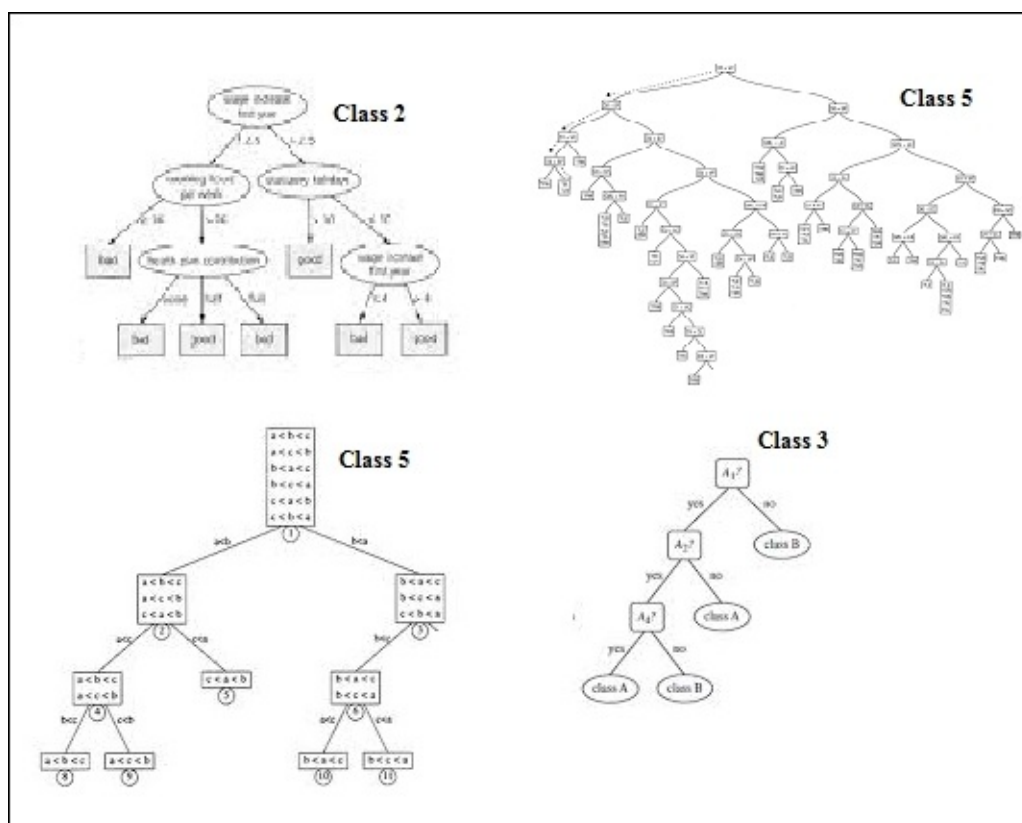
Class 2

wage increase first year

≤ 2.5

> 2.5

working hours per week

statutory holidays

≤ 36

> 36

bad

health plan contribution

> 10

≤ 10

good

wage increase first year

none

half

full

bad

good

bad

≤ 4

> 4

bad

good

Class 5

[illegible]

Class 5

a<b<c
a<c<b
b<a<c
b<c<a
c<a<b
c<b<a

1

a<b

b<a

a<b<c
a<c<b
c<a<b

2

b<a<c
b<c<a
c<b<a

3

a<c

c<a

a<b<c
a<c<b

4

c<a<b

5

b<c

c<b

b<a<c
b<c<a

6

a<c

c<a

a<b<c

8

a<c<b

9

b<a<c

10

b<c<a

11

Class 3

$A_1$?

yes

no

$A_2$?

class B

yes

no

$A_4$?

class A

yes

no

class A

class B